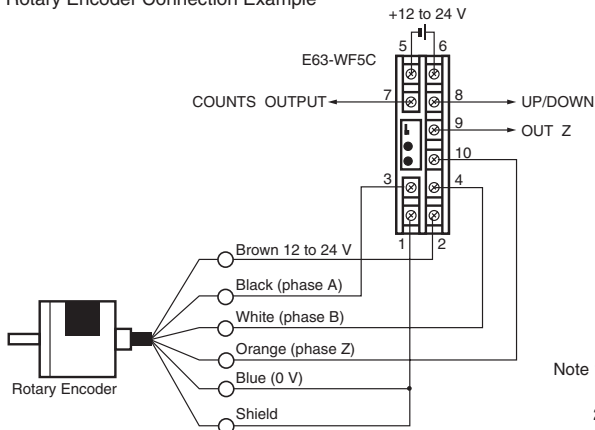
Rotary Encoder Connection Example

+12 to 24 V

5 6

E63-WF5C

COUNTS OUTPUT 7

8 UP/DOWN

9 OUT Z

10

3 4

1 2

Brown 12 to 24 V

Black (phase A)

White (phase B)

Orange (phase Z)

Blue (0 V)

Shield

Rotary Encoder

Note